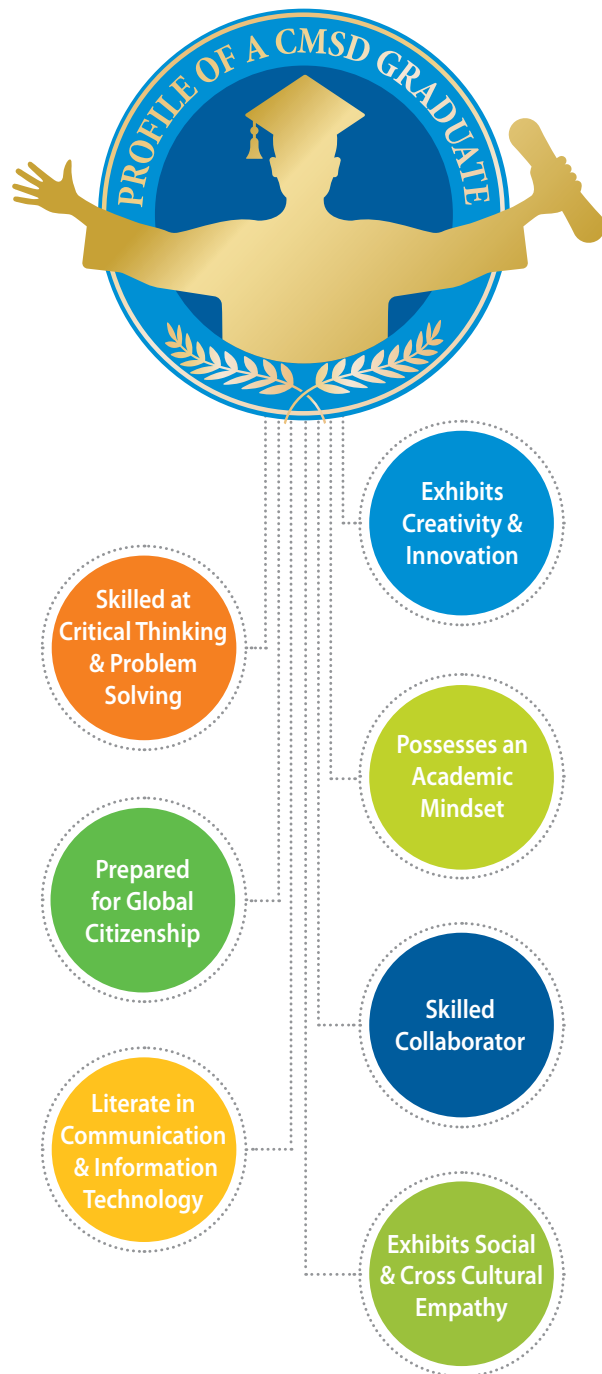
PROFILE OF A CMSD GRADUATE

Exhibits Creativity & Innovation

Skilled at Critical Thinking & Problem Solving

Possesses an Academic Mindset

Prepared for Global Citizenship

Skilled Collaborator

Literate in Communication & Information Technology

Exhibits Social & Cross Cultural Empathy